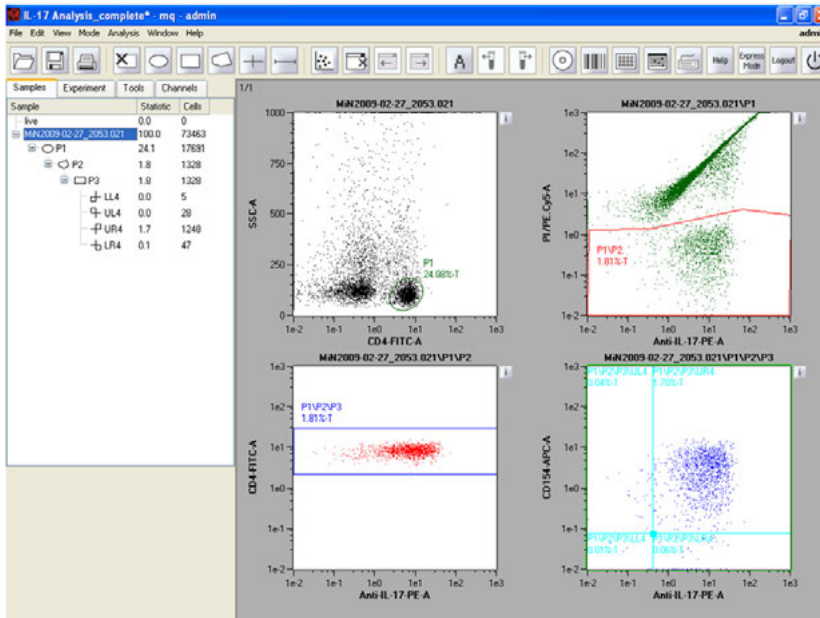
IL-17 Analysis_complete* - mq - admin

File Edit View Mode Analysis Window Help

admi

Help Express Mode Logout

Samples Experiment Tools Channels

| Sample | Statistic | Cells |
|---|---|---|
| live | 0.0 | 0 |
| MiN2009-02-27_2053.021 | 100.0 | 73463 |
| P1 | 24.1 | 17691 |
| P2 | 1.8 | 1328 |
| P3 | 1.8 | 1328 |
| LL4 | 0.0 | 5 |
| UL4 | 0.0 | 28 |
| UR4 | 1.7 | 1248 |
| LR4 | 0.1 | 47 |

1/1

MiN2009-02-27_2053.021

SSC-A

1000
750
500
250
0

P1
24.08%-T

1e-2 1e-1 1e0 1e1 1e2 1e3
CD4-FITC-A

MiN2009-02-27_2053.021\P1

PI/PE-Cy5-A

1e3
1e2
1e1
1e0
1e-1
1e-2

P1\P2
1.81%-T

1e-2 1e-1 1e0 1e1 1e2 1e3
Anti-IL-17-PE-A

MiN2009-02-27_2053.021\P1\P2

CD4-FITC-A

1e3
1e2
1e1
1e0
1e-1
1e-2

P1\P2\P3
1.81%-T

1e-2 1e-1 1e0 1e1 1e2 1e3
Anti-IL-17-PE-A

MiN2009-02-27_2053.021\P1\P2\P3

CD154-APC-A

P1\P2\P3\UL4
0.04%-T

P1\P2\P3\UR4
1.70%-T

P1\P2\P3\LL4
0.01%-T

P1\P2\P3\LR4
0.06%-T

1e3
1e2
1e1
1e0
1e-1
1e-2

1e-2 1e-1 1e0 1e1 1e2 1e3
Anti-IL-17-PE-A